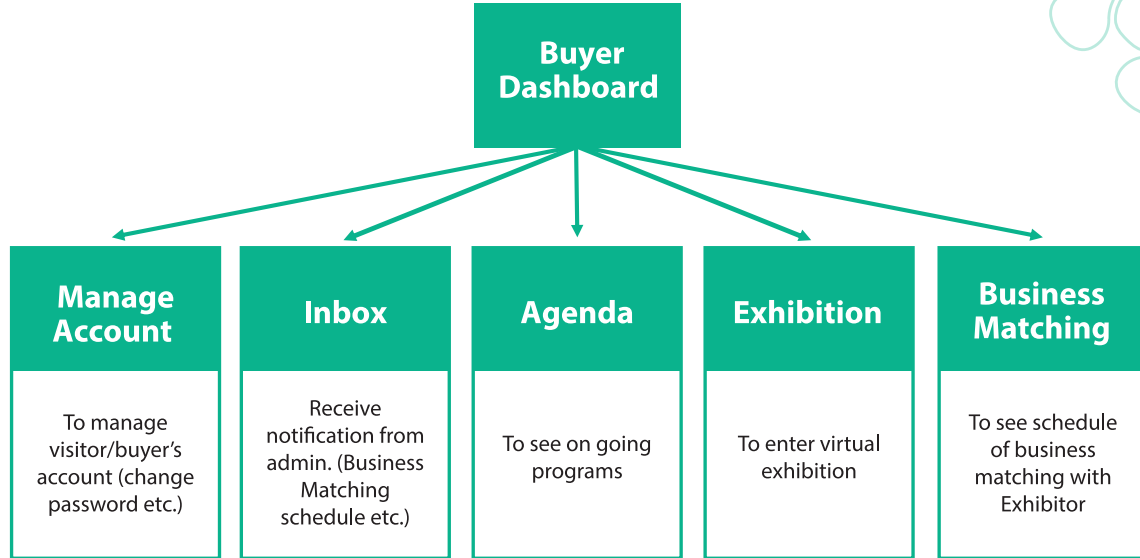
Buyer Dashboard

Manage Account

To manage visitor/buyer's account (change password etc.)

Inbox

Receive notification from admin. (Business Matching schedule etc.)

Agenda

To see on going programs

Exhibition

To enter virtual exhibition

Business Matching

To see schedule of business matching with Exhibitor